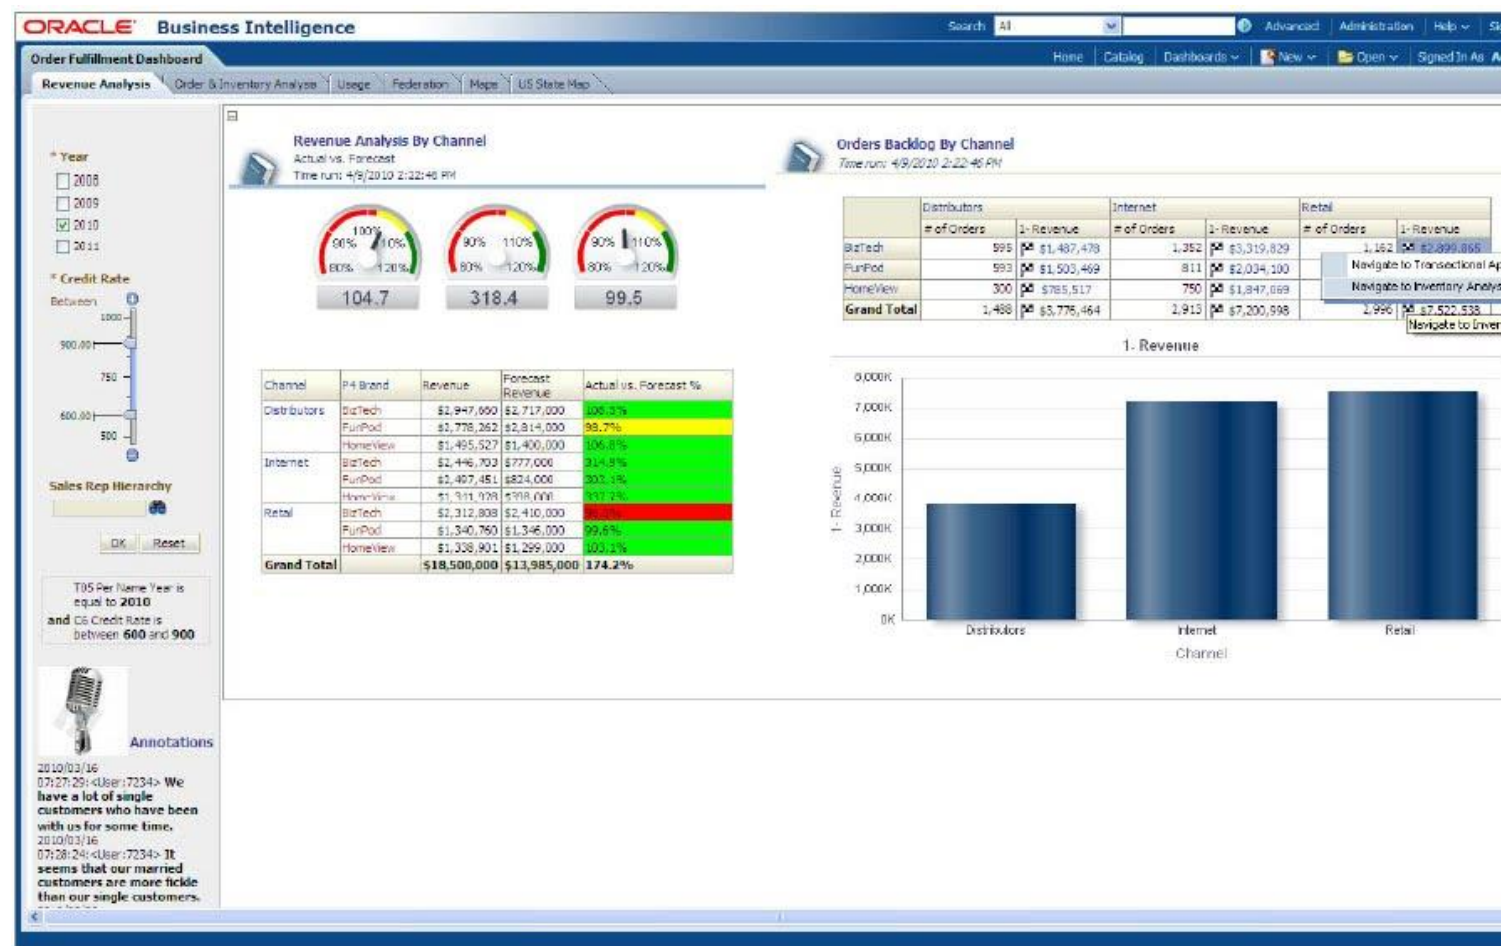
ORACLE Business Intelligence

Search All Advanced Administration Help

Order Fulfillment Dashboard

Home Catalog Dashboards New Open Signed In As

Revenue Analysis | Order & Inventory Analysis | Usage | Federation | Maps | US State Map

* Year
2008
2009
2010
2011

* Credit Rate
Between
1000
900.00
750
600.00
500

Sales Rep Hierarchy

OK Reset

T05 Per Name Year is equal to 2010
and C6 Credit Rate is between 600 and 900

Annotations

2010/03/16
07:27:29: <User:7234> We have a lot of single customers who have been with us for some time.
2010/03/16
07:28:24: <User:7234> It seems that our married customers are more fickle than our single customers.

Revenue Analysis By Channel
Actual vs. Forecast
Time run: 4/9/2010 2:22:46 PM

100% 90% 110% 80% 120%
104.7

90% 110% 80% 120%
318.4

90% 110% 80% 120%
99.5

| Channel | P4 Brand | Revenue | Forecast Revenue | Actual vs. Forecast % |
|---|---|---|---|---|
| Distributors | BizTech | $2,947,660 | $2,717,000 | 108.5% |
| | FunPod | $1,778,262 | $2,814,000 | 98.7% |
| | HomeView | $1,495,527 | $1,400,000 | 106.8% |
| Internet | BizTech | $2,446,703 | $777,000 | 314.9% |
| | FunPod | $1,497,451 | $824,000 | 302.1% |
| | HomeView | $1,311,928 | $398,000 | 337.2% |
| Retail | BizTech | $2,312,808 | $2,410,000 | 96.0% |
| | FunPod | $1,340,760 | $1,346,000 | 99.6% |
| | HomeView | $1,338,901 | $1,299,000 | 103.1% |
| Grand Total | | $18,500,000 | $13,985,000 | 174.2% |

Orders Backlog By Channel
Time run: 4/9/2010 2:22:46 PM

| | Distributors # of Orders | Distributors 1- Revenue | Internet # of Orders | Internet 1- Revenue | Retail # of Orders | Retail 1- Revenue |
|---|---|---|---|---|---|---|
| BizTech | 595 | $1,487,478 | 1,352 | $3,319,829 | 1,162 | $2,899,865 |
| FunPod | 593 | $1,503,469 | 811 | $2,034,100 | | |
| HomeView | 300 | $785,517 | 750 | $1,847,069 | | |
| Grand Total | 1,488 | $3,776,464 | 2,913 | $7,200,998 | 2,996 | $7,522,538 |

Navigate to Transactional Ap
Navigate to Inventory Analys
Navigate to Inver

1- Revenue
8,000K
7,000K
6,000K
5,000K
4,000K
3,000K
2,000K
1,000K
0K
1- Revenue
Distributors Internet Retail
Channel